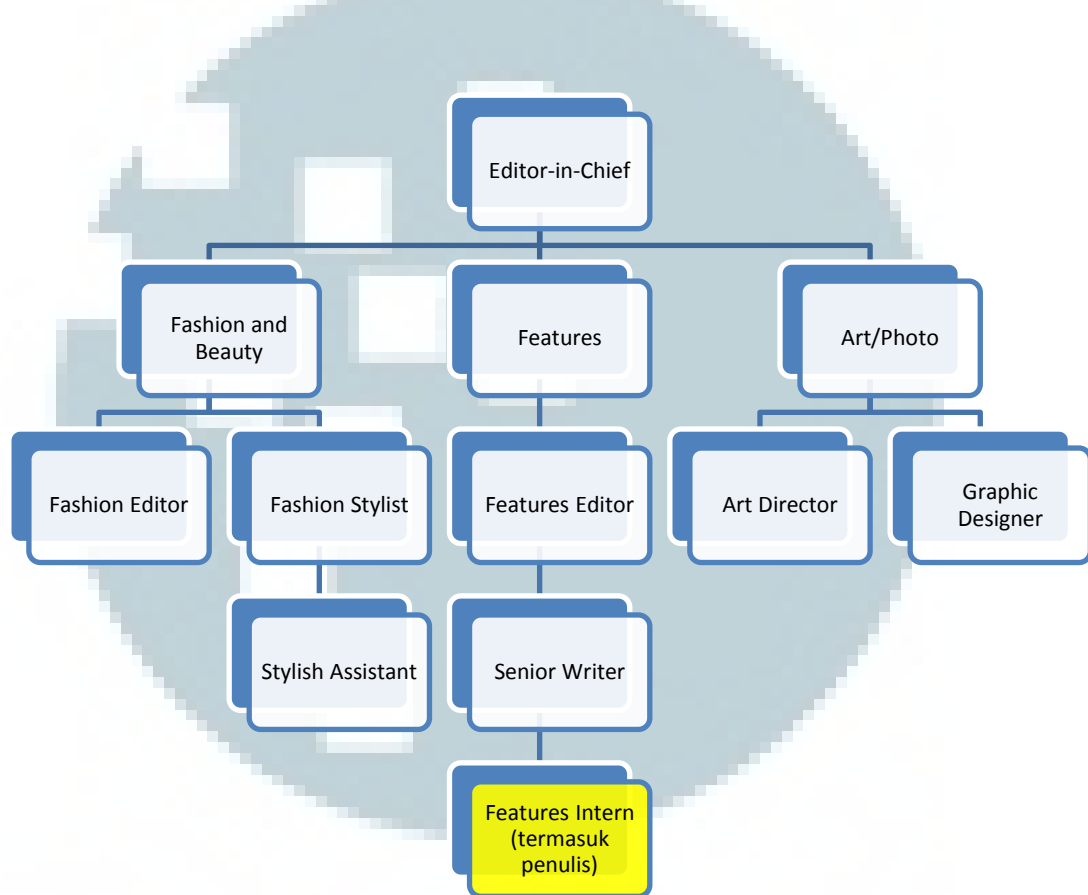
Editor-in-Chief

Fashion and Beauty

Features

Art/Photo

Fashion Editor

Fashion Stylist

Features Editor

Art Director

Graphic Designer

Stylish Assistant

Senior Writer

Features Intern (termasuk penulis)